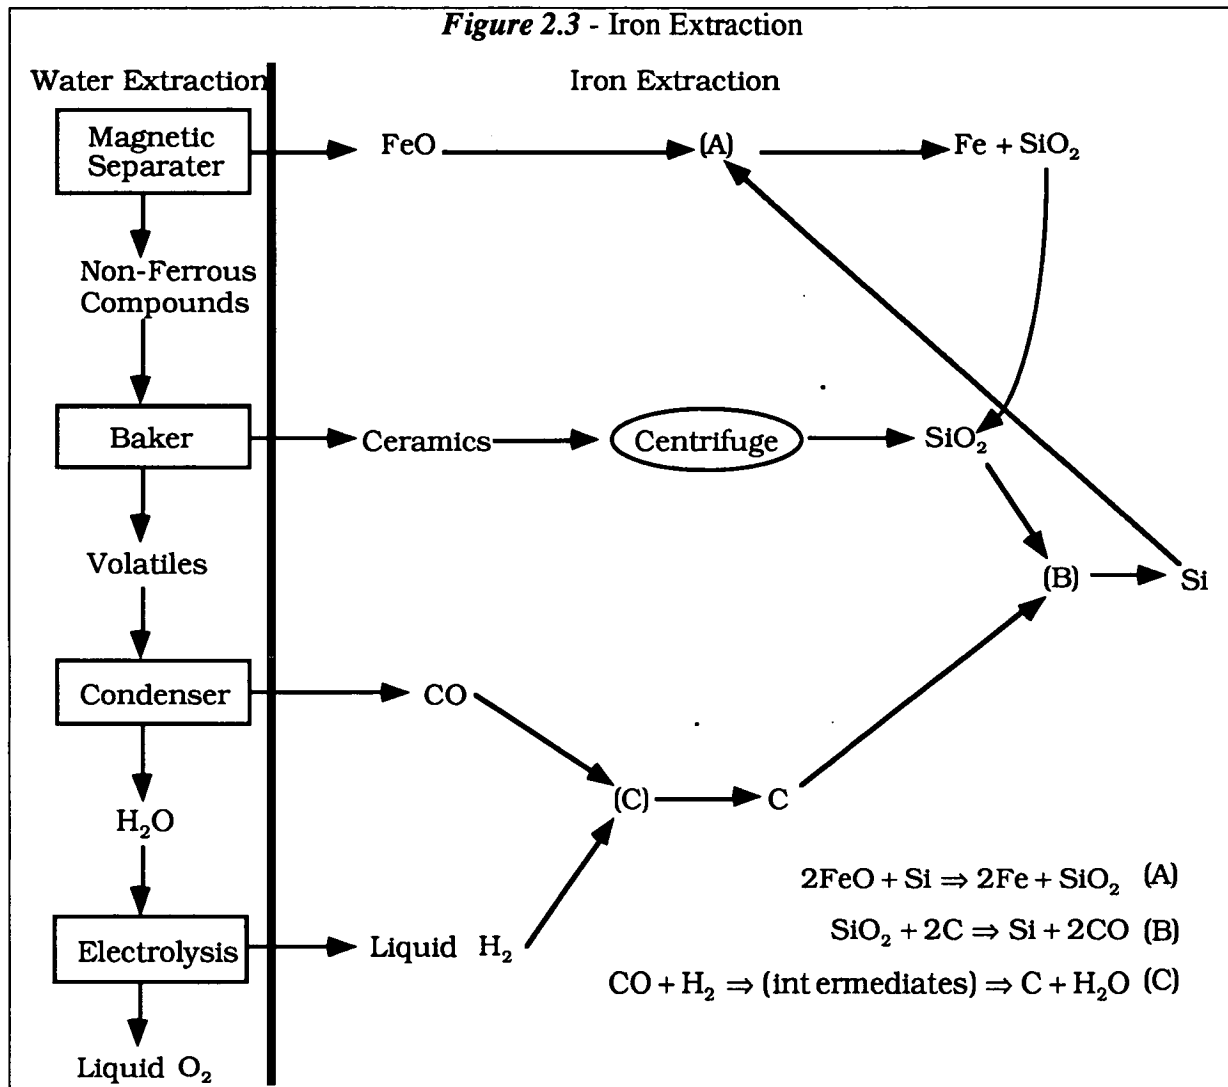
*Figure 2.3* - Iron Extraction

Water Extraction

Iron Extraction

Magnetic Separater

FeO

(A)

Fe + $SiO_2$

Non-Ferrous Compounds

Baker

Ceramics

Centrifuge

$SiO_2$

Volatiles

(B)

Si

Condenser

CO

(C)

C

$H_2O$

Electrolysis

Liquid $H_2$

Liquid $O_2$

$2FeO + Si \Rightarrow 2Fe + SiO_2$ (A)

$SiO_2 + 2C \Rightarrow Si + 2CO$ (B)

$CO + H_2 \Rightarrow (int\,ermediates) \Rightarrow C + H_2O$ (C)